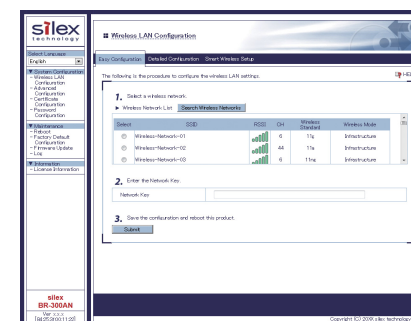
silex technology

Select Language
English

▼ System Configuration
- Wireless LAN Configuration
- Advanced Configuration
- Certificate Configuration
- Password Configuration

▼ Maintenance
- Reboot
- Factory Default Configuration
- Firmware Update
- Log

▼ Information
- License Information

silex
BR-300AN
Ver. x.x.x
[Sat.25.Dec.11:25]

Wireless LAN Configuration

Easy Configuration | Detailed Configuration | Smart Wireless Setup

The following is the procedure to configure the wireless LAN settings.

HELP

1. Select a wireless network.

▶ Wireless Network List | Search Wireless Networks

| Select | SSID | RSSI | CH | Wireless Standard | Wireless Mode |
|---|---|---|---|---|---|
| | Wireless-Network-01 | | 6 | 11g | Infrastructure |
| | Wireless-Network-02 | | 44 | 11a | Infrastructure |
| | Wireless-Network-03 | | 6 | 11g | Infrastructure |

2. Enter the Network Key.

Network Key

3. Save the configuration and reboot this product.

Submit

Copyright (C) 2010 silex technology, Inc.